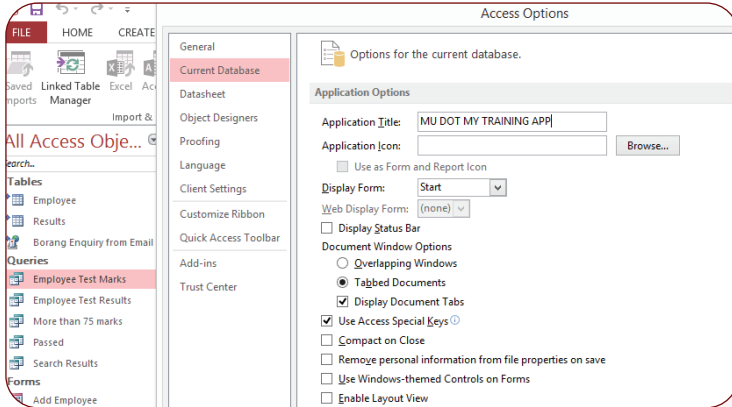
Access Options

FILE HOME CREATE

Saved Imports Linked Table Manager Excel Ac

Import &

All Access Obje...

Search...

Tables

Employee

Results

Borang Enquiry from Email

Queries

Employee Test Marks

Employee Test Results

More than 75 marks

Passed

Search Results

Forms

Add Employee

General

Current Database

Datasheet

Object Designers

Proofing

Language

Client Settings

Customize Ribbon

Quick Access Toolbar

Add-ins

Trust Center

Options for the current database.

Application Options

Application Title: MU DOT MY TRAINING APP

Application Icon: Browse...

Use as Form and Report Icon

Display Form: Start

Web Display Form: (none)

Display Status Bar

Document Window Options

Overlapping Windows

Tabbed Documents

Display Document Tabs

Use Access Special Keys

Compact on Close

Remove personal information from file properties on save

Use Windows-themed Controls on Forms

Enable Layout View